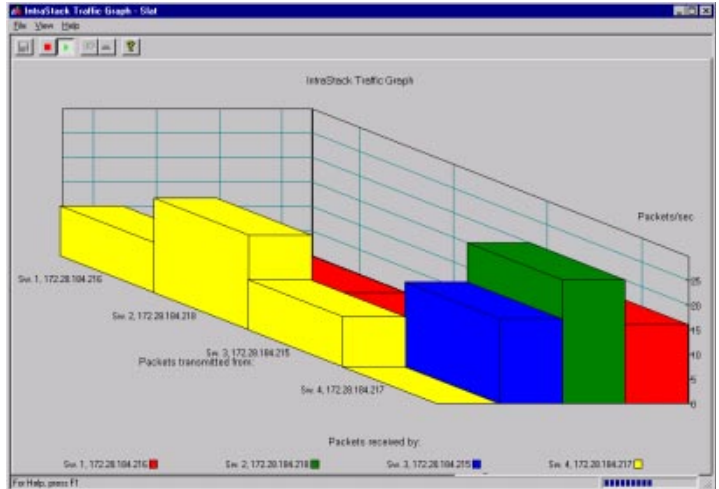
IntraStack Traffic Graph - Slot

File View Help

IntraStack Traffic Graph

Packets/sec

Sw. 1, 172.20.184.216

Sw. 2, 172.20.184.218

Sw. 3, 172.20.184.215

Packets transmitted from:

Sw. 4, 172.20.184.217

25
20
15
10
5
0

Packets received by:

Sw. 1, 172.20.184.216

Sw. 2, 172.20.184.218

Sw. 3, 172.20.184.215

Sw. 4, 172.20.184.217

For Help, press F1